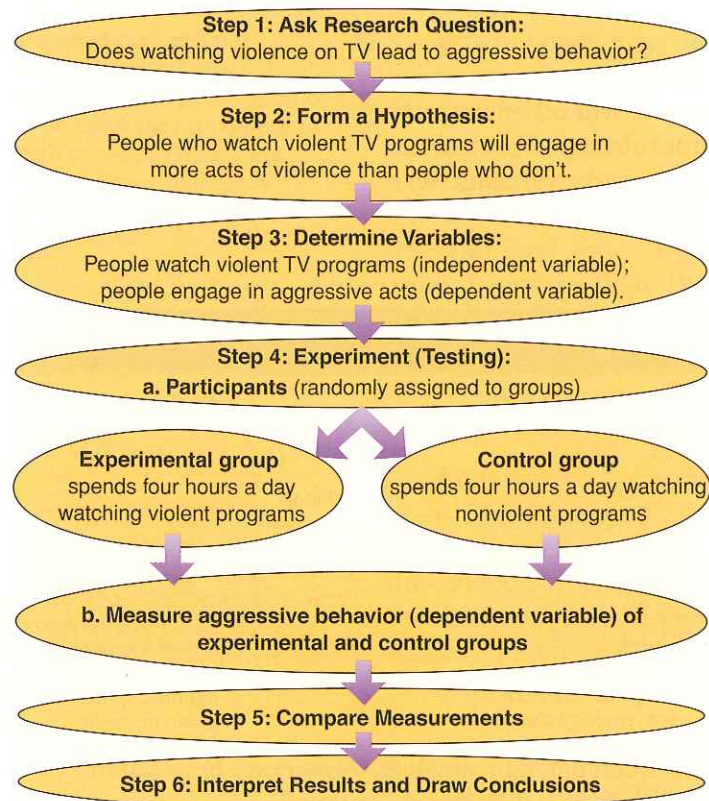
Step 1: Ask Research Question:
Does watching violence on TV lead to aggressive behavior?

Step 2: Form a Hypothesis:
People who watch violent TV programs will engage in more acts of violence than people who don't.

Step 3: Determine Variables:
People watch violent TV programs (independent variable); people engage in aggressive acts (dependent variable).

Step 4: Experiment (Testing):
a. Participants (randomly assigned to groups)

Experimental group
spends four hours a day watching violent programs

Control group
spends four hours a day watching nonviolent programs

b. Measure aggressive behavior (dependent variable) of experimental and control groups

Step 5: Compare Measurements

Step 6: Interpret Results and Draw Conclusions